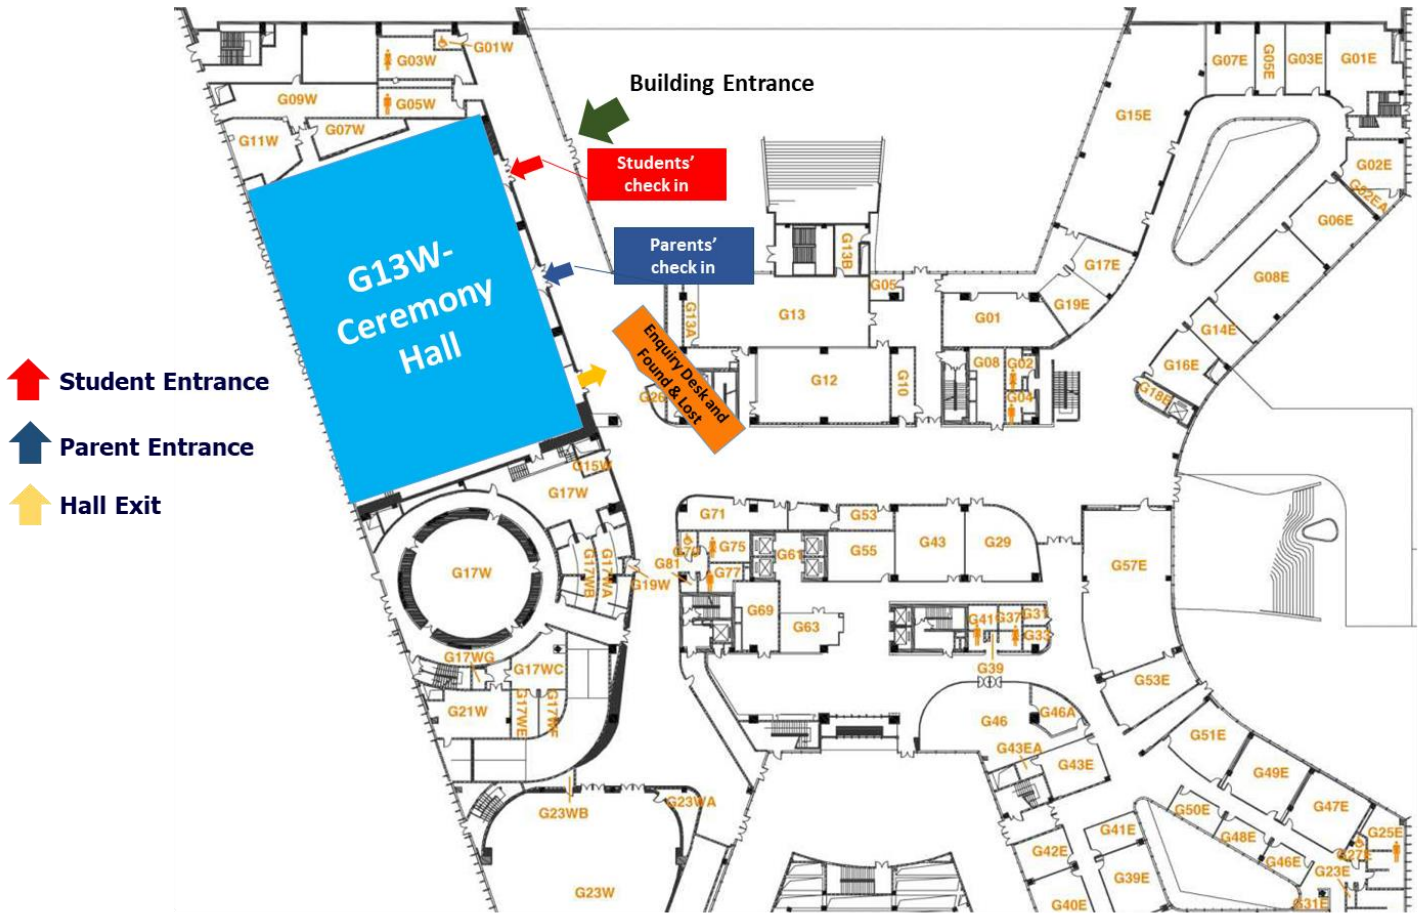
Building Entrance

Students' check in

Parents' check in

G13W- Ceremony Hall

Enquiry Desk and Found & Lost

Student Entrance

Parent Entrance

Hall Exit

G01W
G03W
G05W
G09W
G07W
G11W
G07E
G05E
G03E
G01E
G15E
G02E
G02EA
G06E
G08E
G17E
G19E
G14E
G16E
G18E
G13B
G05
G13
G13A
G01
G08
G02
G04
G12
G10
G20
G15W
G17W
G71
G53
G43
G29
G70
G75
G61
G55
G57E
G81
G77
G19W
G17W
G17WA
G17WB
G69
G63
G41
G37
G31
G33
G39
G53E
G17WG
G17WC
G21W
G17WE
G17WF
G46
G46A
G43EA
G43E
G51E
G49E
G47E
G50E
G48E
G41E
G42E
G39E
G40E
G46E
G27E
G25E
G23E
G31E
G23WB
G23WA
G23W